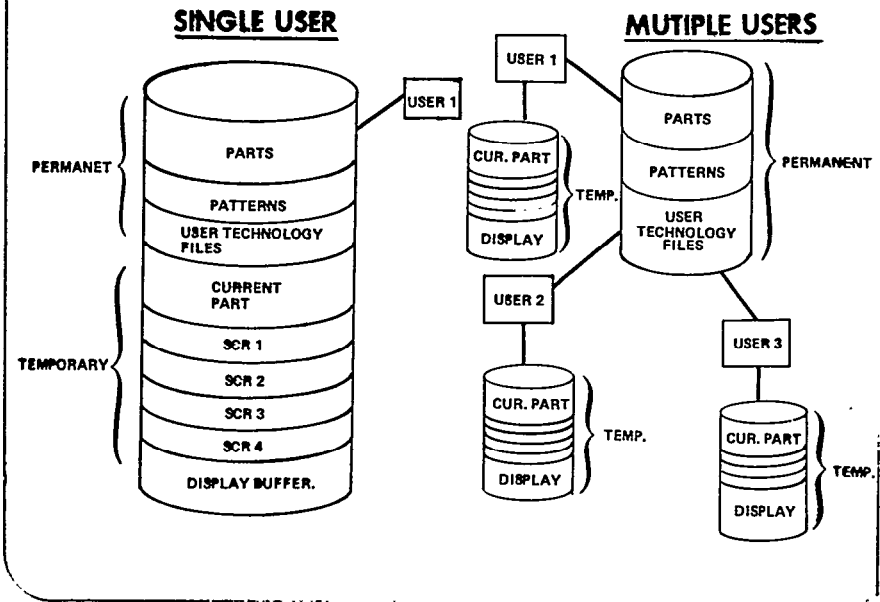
SINGLE USER

PERMANET

PARTS

PATTERNS

USER TECHNOLOGY FILES

USER 1

TEMPORARY

CURRENT PART

SCR 1

SCR 2

SCR 3

SCR 4

DISPLAY BUFFER.

MUTIPLE USERS

USER 1

CUR. PART

TEMP.

DISPLAY

PARTS

PATTERNS

USER TECHNOLOGY FILES

PERMANENT

USER 2

CUR. PART

TEMP.

DISPLAY

USER 3

CUR. PART

TEMP.

DISPLAY